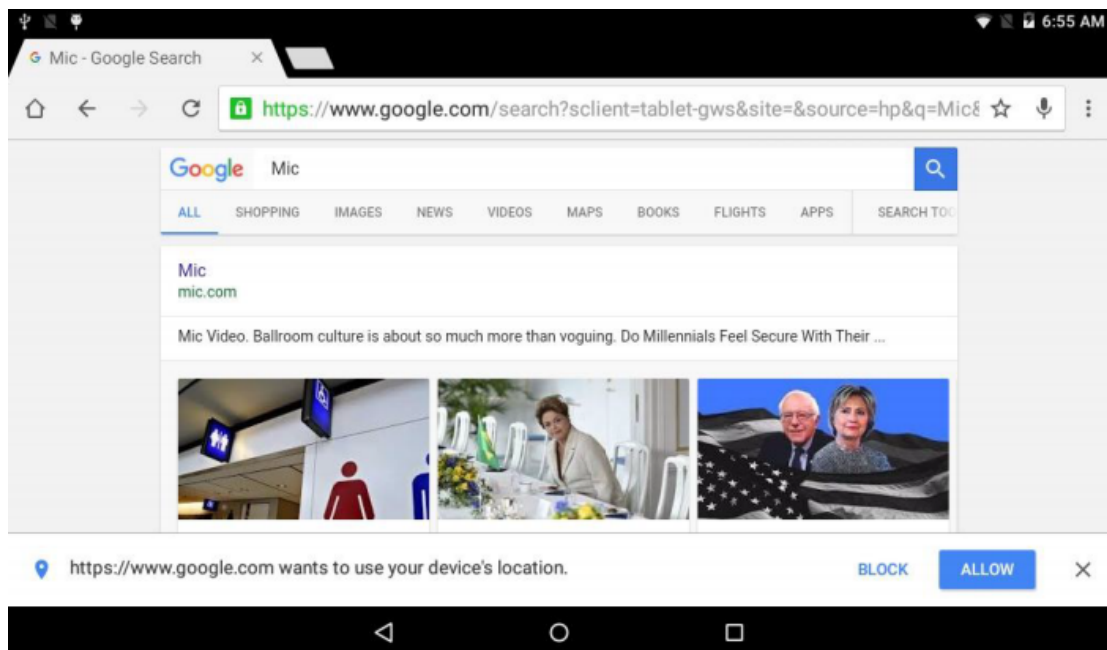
6:55 AM

Mic - Google Search ×

https://www.google.com/search?sclient=tablet-gws&site=&source=hp&q=Mic8

Google Mic

ALL SHOPPING IMAGES NEWS VIDEOS MAPS BOOKS FLIGHTS APPS SEARCH TO

Mic
mic.com

Mic Video. Ballroom culture is about so much more than voguing. Do Millennials Feel Secure With Their ...

https://www.google.com wants to use your device's location. BLOCK ALLOW ×